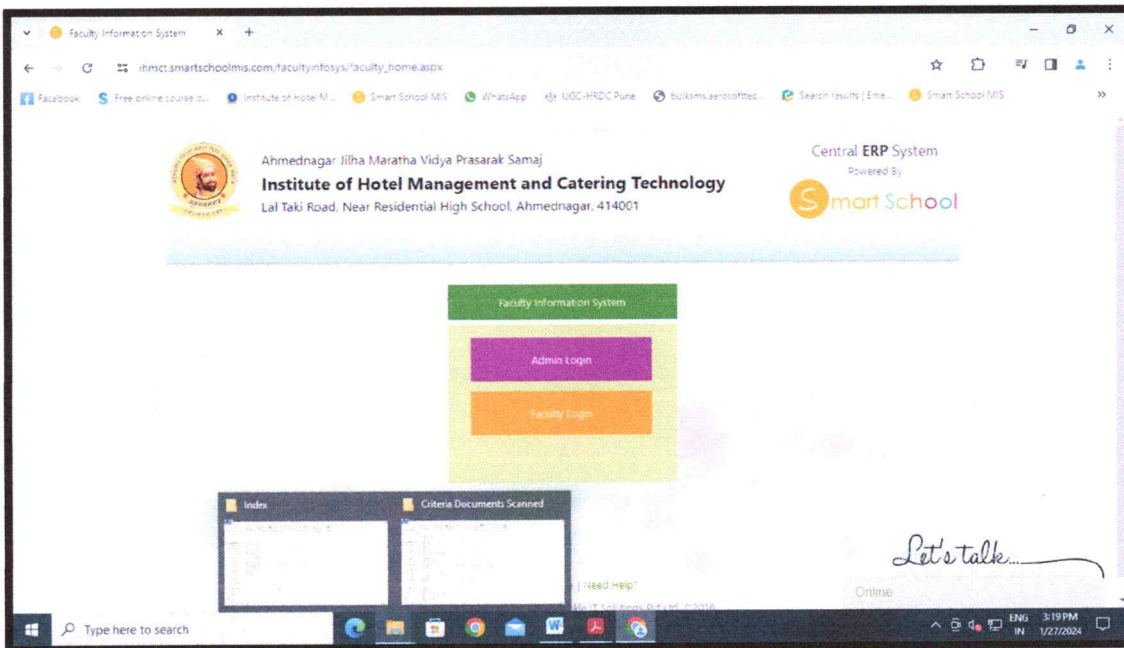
Faculty Information System

ihmct.smartschoolmis.com/facultyinfosys/faculty_home.aspx

Facebook | Free online course o... | Institute of Hotel M... | Smart School MIS | WhatsApp | UGC-HRDC Pune | bulksms.aerosofttec... | Search results | Eme... | Smart School MIS

Ahmednagar Jilha Maratha Vidya Prasarak Samaj

Institute of Hotel Management and Catering Technology

Lal Taki Road, Near Residential High School, Ahmednagar, 414001

Central ERP System

Powered By

Smart School

Faculty Information System

Admin Login

Faculty Login

Index

Criteria Documents Scanned

| Need Help?

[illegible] IT Solutions Pvt Ltd. ©2016

Let's talk...

Online

Type here to search

ENG IN 3:19 PM 1/27/2024